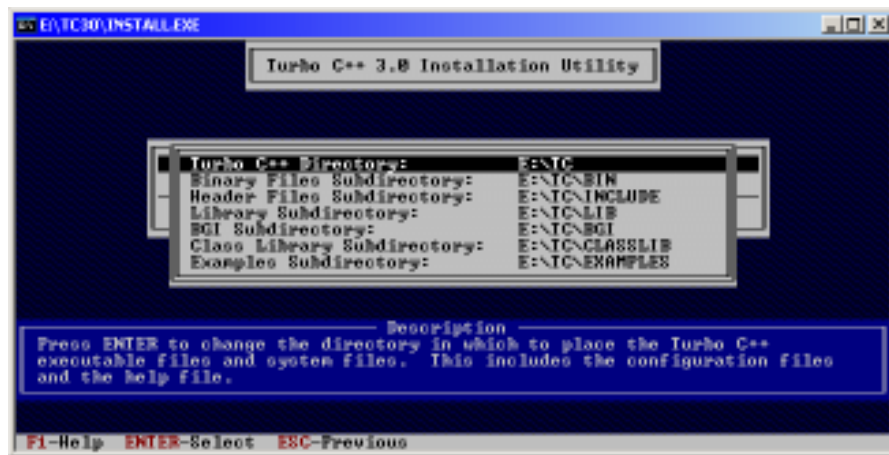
E:\TC30\INSTALL.EXE

Turbo C++ 3.0 Installation Utility

| | |
|---|---|
| Turbo C++ Directory: | E:\TC |
| Binary Files Subdirectory: | E:\TC\BIN |
| Header Files Subdirectory: | E:\TC\INCLUDE |
| Library Subdirectory: | E:\TC\LIB |
| BGI Subdirectory: | E:\TC\BGI |
| Class Library Subdirectory: | E:\TC\CLASSLIB |
| Examples Subdirectory: | E:\TC\EXAMPLES |

Description

Press ENTER to change the directory in which to place the Turbo C++ executable files and system files. This includes the configuration files and the help file.

F1-Help ENTER-Select ESC-Previous